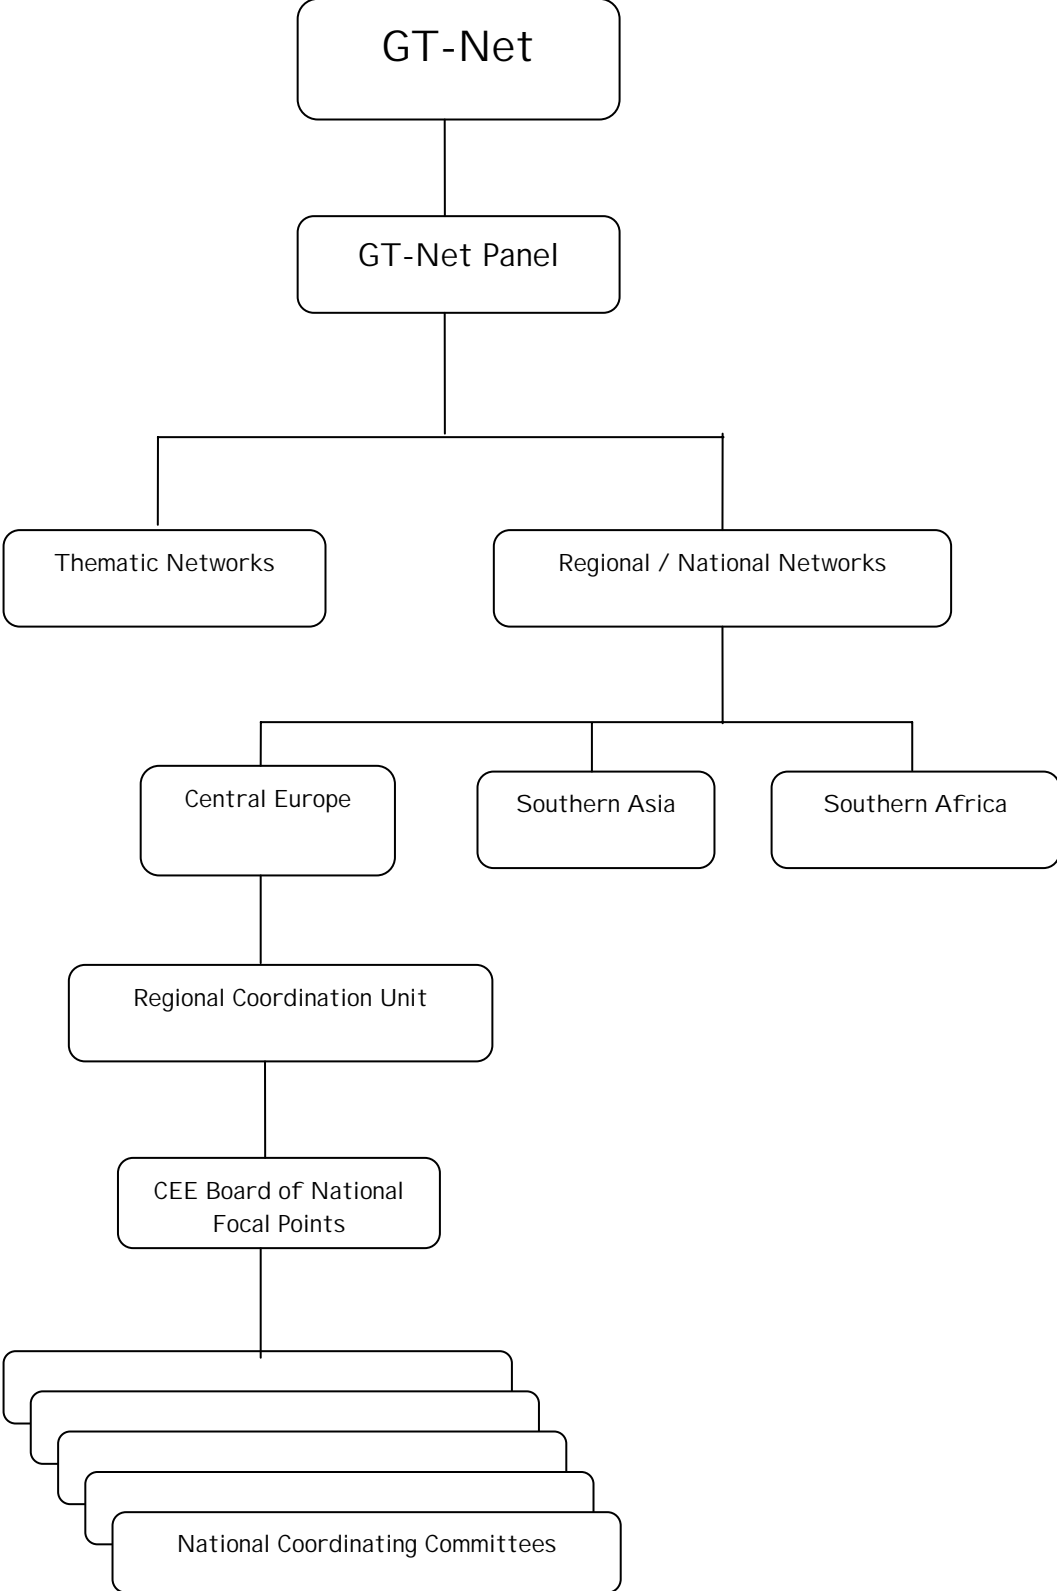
GT-Net

GT-Net Panel

Thematic Networks

Regional / National Networks

Central Europe

Southern Asia

Southern Africa

Regional Coordination Unit

CEE Board of National Focal Points

National Coordinating Committees